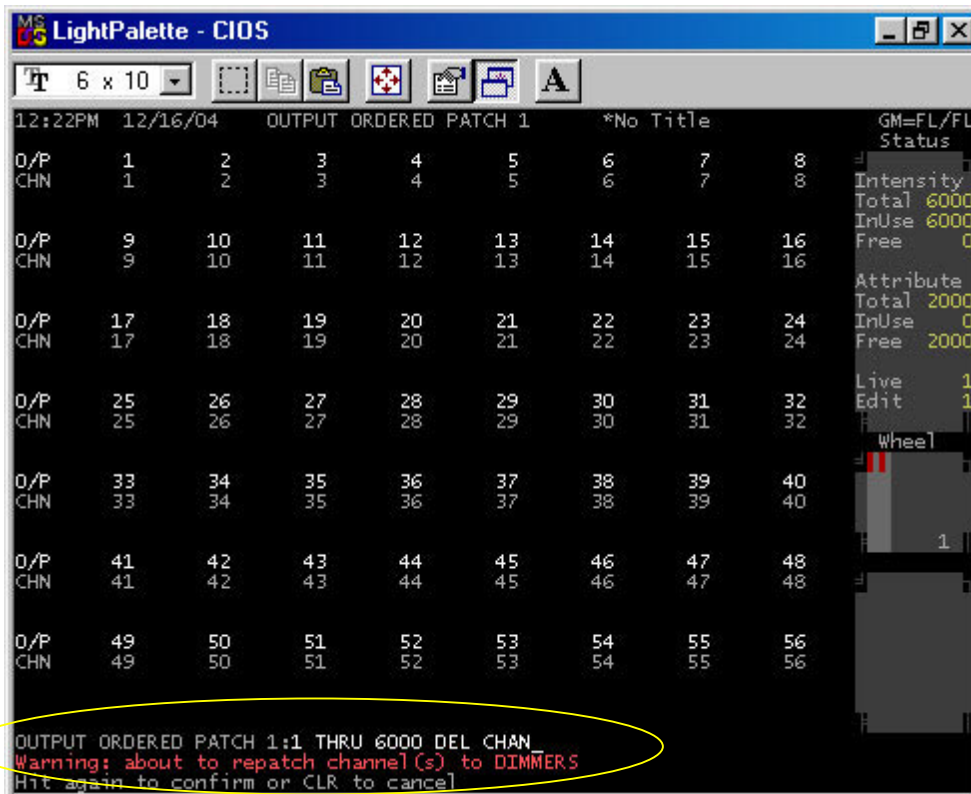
MS DOS LightPalette - CIOS

6 x 10

12:22PM 12/16/04 OUTPUT ORDERED PATCH 1 *No Title GM=FL/FL

| O/P | 1 | 2 | 3 | 4 | 5 | 6 | 7 | 8 |
|---|---|---|---|---|---|---|---|---|
| CHN | 1 | 2 | 3 | 4 | 5 | 6 | 7 | 8 |
| O/P | 9 | 10 | 11 | 12 | 13 | 14 | 15 | 16 |
| CHN | 9 | 10 | 11 | 12 | 13 | 14 | 15 | 16 |
| O/P | 17 | 18 | 19 | 20 | 21 | 22 | 23 | 24 |
| CHN | 17 | 18 | 19 | 20 | 21 | 22 | 23 | 24 |
| O/P | 25 | 26 | 27 | 28 | 29 | 30 | 31 | 32 |
| CHN | 25 | 26 | 27 | 28 | 29 | 30 | 31 | 32 |
| O/P | 33 | 34 | 35 | 36 | 37 | 38 | 39 | 40 |
| CHN | 33 | 34 | 35 | 36 | 37 | 38 | 39 | 40 |
| O/P | 41 | 42 | 43 | 44 | 45 | 46 | 47 | 48 |
| CHN | 41 | 42 | 43 | 44 | 45 | 46 | 47 | 48 |
| O/P | 49 | 50 | 51 | 52 | 53 | 54 | 55 | 56 |
| CHN | 49 | 50 | 51 | 52 | 53 | 54 | 55 | 56 |

Status
Intensity
Total 6000
InUse 6000
Free 0
Attribute
Total 2000
InUse 0
Free 2000
Live 1
Edit 1
Wheel
1

OUTPUT ORDERED PATCH 1:1 THRU 6000 DEL CHAN_
Warning: about to repatch channel(s) to DIMMERS
Hit again to confirm or CLR to cancel